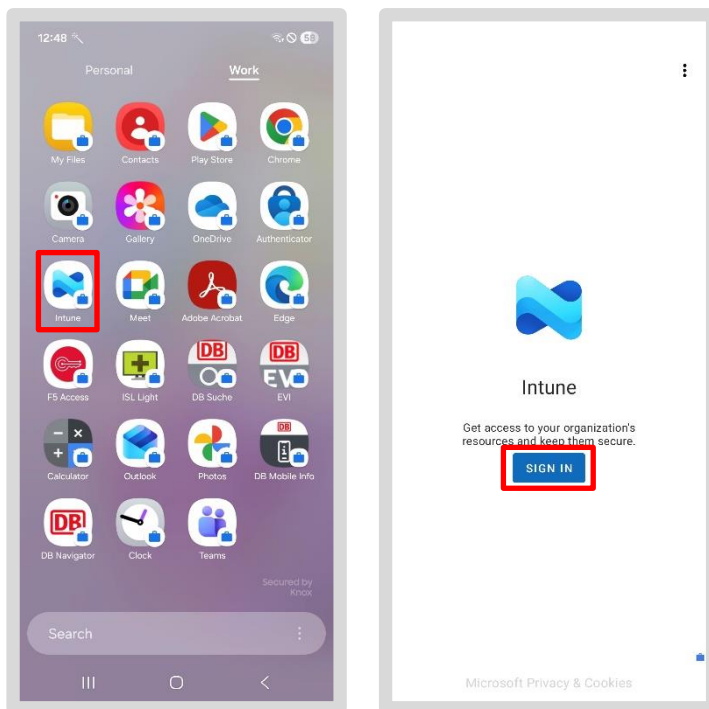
12:48

Personal Work

My Files
Contacts
Play Store
Chrome
Camera
Gallery
OneDrive
Authenticator
Intune
Meet
Adobe Acrobat
Edge
F5 Access
ISL Light
DB Suche
EVI
Calculator
Outlook
Photos
DB Mobile Info
DB Navigator
Clock
Teams

Secured by Knox

Search

Intune

Get access to your organization's resources and keep them secure.

SIGN IN

Microsoft Privacy & Cookies